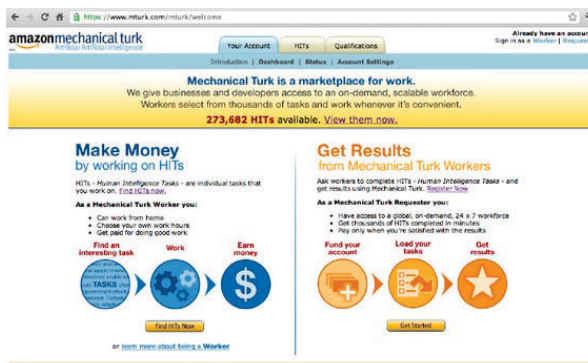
https://www.mturk.com/mturk/welcome

amazonmechanical turk
Artificial Artificial Intelligence

Your Account | HITs | Qualifications

Already have an accou
Sign in as a Worker | Reques

Introduction | Dashboard | Status | Account Settings

Mechanical Turk is a marketplace for work.
We give businesses and developers access to an on-demand, scalable workforce.
Workers select from thousands of tasks and work whenever it's convenient.

273,682 HITs available. View them now.

Make Money
by working on HITs

HITs - Human Intelligence Tasks - are individual tasks that you work on. Find HITs now.

As a Mechanical Turk Worker you:
• Can work from home
• Choose your own work hours
• Get paid for doing good work

Find an interesting task | Work | Earn money

TASKS

Find HITs Now

or learn more about being a Worker

Get Results
from Mechanical Turk Workers

Ask workers to complete HITs - Human Intelligence Tasks - and get results using Mechanical Turk. Register Now

As a Mechanical Turk Requester you:
• Have access to a global, on-demand, 24 x 7 workforce
• Get thousands of HITs completed in minutes
• Pay only when you're satisfied with the results

Fund your account | Load your tasks | Get results

Get Started